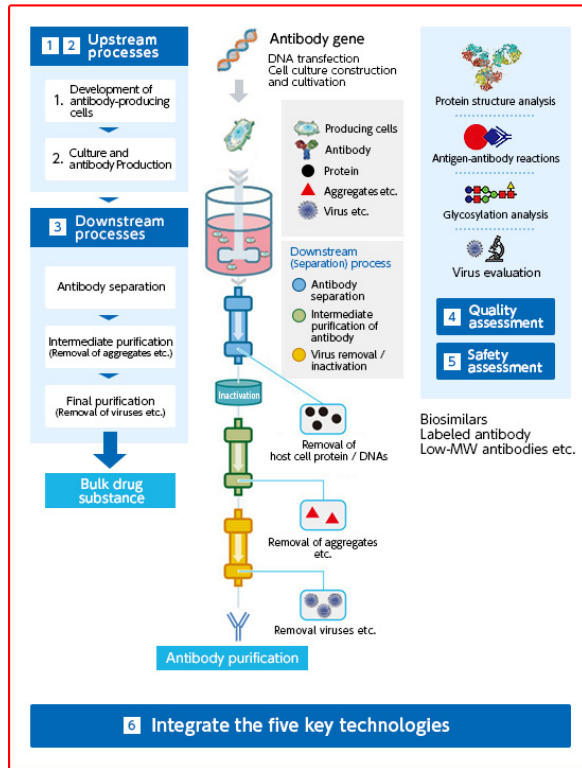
1 2 Upstream processes

1. Development of antibody-producing cells

2. Culture and antibody Production

3 Downstream processes

Antibody separation

Intermediate purification (Removal of aggregates etc.)

Final purification (Removal of viruses etc.)

Bulk drug substance

Antibody gene
DNA transfection
Cell culture construction and cultivation

Producing cells
Antibody
Protein
Aggregates etc.
Virus etc.

Downstream (Separation) process
Antibody separation
Intermediate purification of antibody
Virus removal / inactivation

Inactivation

Removal of host cell protein / DNAs

Removal of aggregates etc.

Removal viruses etc.

Antibody purification

Protein structure analysis

Antigen-antibody reactions

Glycosylation analysis

Virus evaluation

4 Quality assessment

5 Safety assessment

Biosimilars
Labeled antibody
Low-MW antibodies etc.

6 Integrate the five key technologies